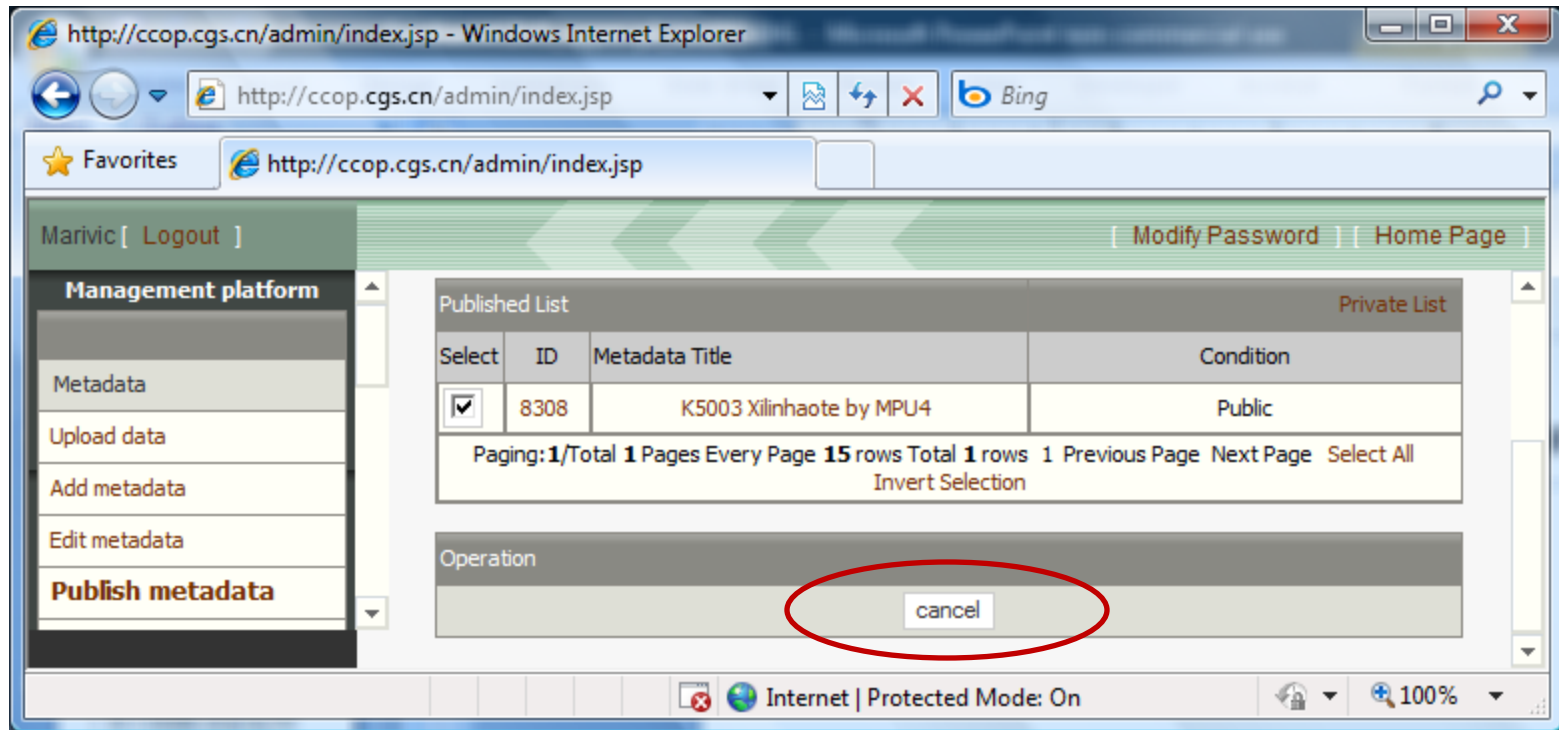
http://ccop.cgs.cn/admin/index.jsp - Windows Internet Explorer

http://ccop.cgs.cn/admin/index.jsp

Bing

Favorites

http://ccop.cgs.cn/admin/index.jsp

Marivic [ Logout ]

[ Modify Password ] [ Home Page ]

Management platform

Metadata

Upload data

Add metadata

Edit metadata

Publish metadata

Published List | Private List

| Select | ID | Metadata Title | Condition |
|---|---|---|---|
| ☑ | 8308 | K5003 Xilinhaote by MPU4 | Public |

Paging: **1**/Total **1** Pages Every Page **15** rows Total **1** rows 1 Previous Page Next Page Select All Invert Selection

Operation

cancel

Internet | Protected Mode: On

100%